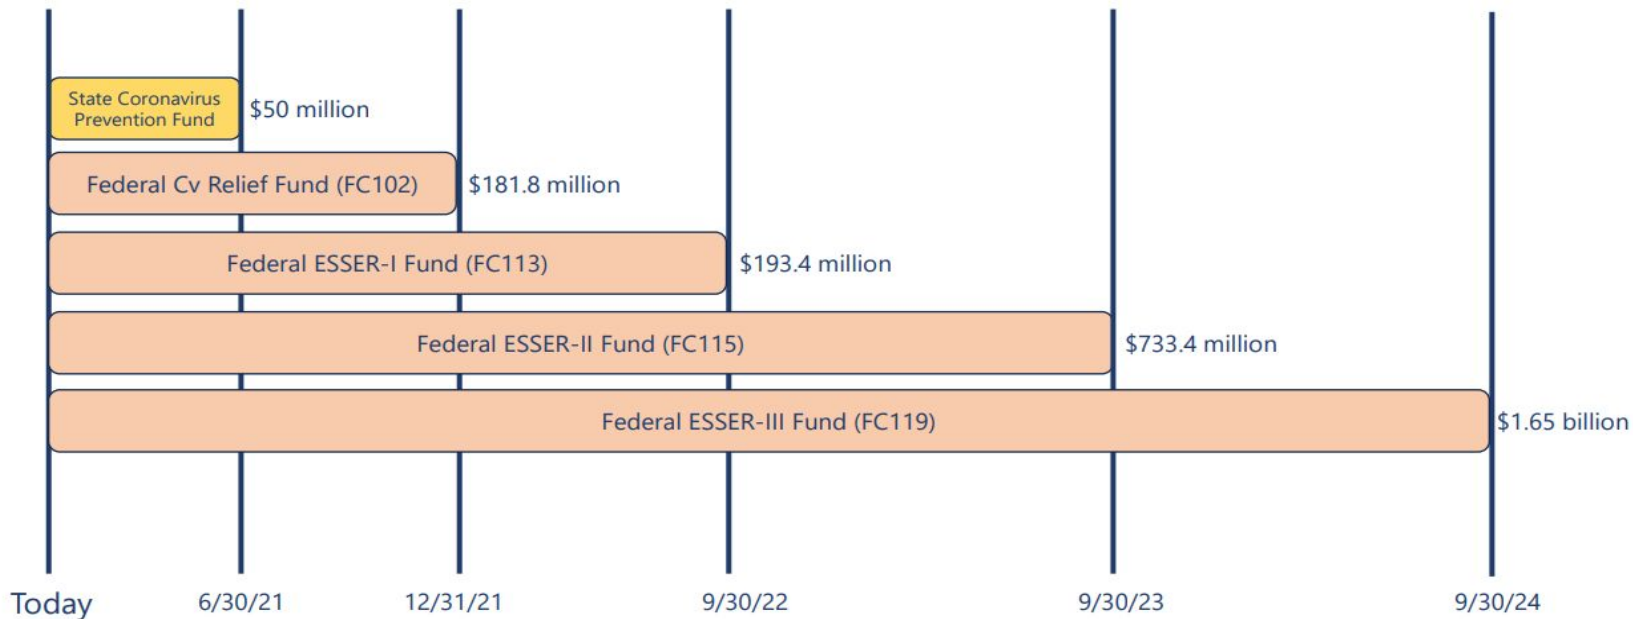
State Coronavirus Prevention Fund $50 million

Federal Cv Relief Fund (FC102) $181.8 million

Federal ESSER-I Fund (FC113) $193.4 million

Federal ESSER-II Fund (FC115) $733.4 million

Federal ESSER-III Fund (FC119) $1.65 billion

Today 6/30/21 12/31/21 9/30/22 9/30/23 9/30/24